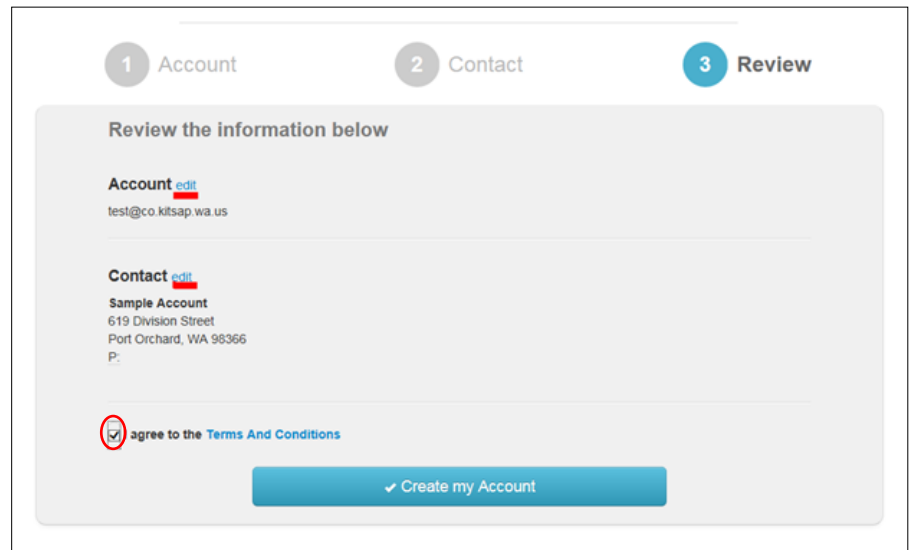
1 Account
2 Contact
3 Review

Review the information below

Account edit
test@co.kitsap.wa.us

Contact edit
Sample Account
619 Division Street
Port Orchard, WA 98366
P:

agree to the Terms And Conditions

✔ Create my Account